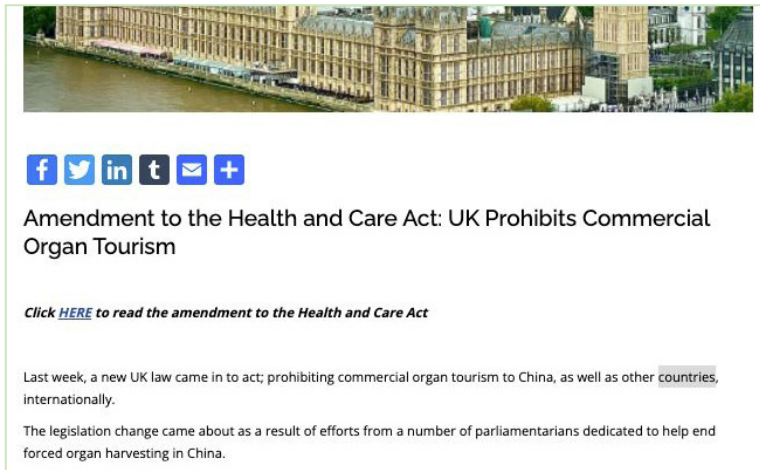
Amendment to the Health and Care Act: UK Prohibits Commercial Organ Tourism

*Click HERE to read the amendment to the Health and Care Act*

Last week, a new UK law came in to act; prohibiting commercial organ tourism to China, as well as other countries, internationally.

The legislation change came about as a result of efforts from a number of parliamentarians dedicated to help end forced organ harvesting in China.